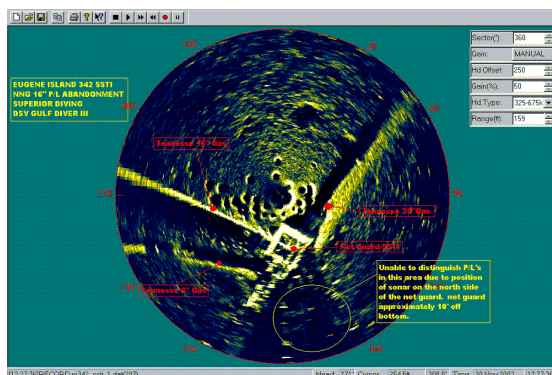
EUGENE ISLAND 342 SSTI
NNG 16" P/L ABANDONMENT
SUPERIOR DIVING
DSV GULF DIVER III

Sector(°): 360
Gain: MANUAL
Hd.Offset: 250
Gain(%): 50
Hd.Type: 325-675k
Range(ft): 159

330
30
300
60
270
90
240
210
180
150

Tennesse 16" Gas
Tennesse 30" Gas
Net Guard 26ft
Tennesse 8" Gas

Unable to distinguish P/L's in this area due to position of sonar on the north side of the net guard. net guard approximately 10' off bottom.

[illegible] Head: 271 Cursor: 264 ft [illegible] Time: 30 Nov 2003 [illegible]